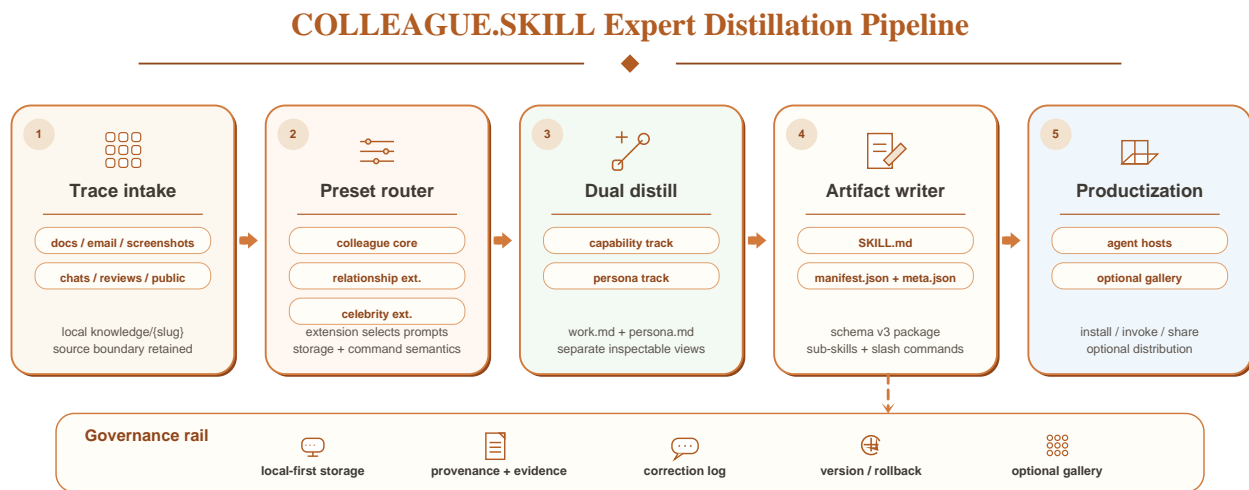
COLLEAGUE.SKILL Expert Distillation Pipeline

1
Trace intake
docs / email / screenshots
chats / reviews / public
local knowledge/{slug}
source boundary retained

2
Preset router
colleague core
relationship ext.
celebrity ext.
extension selects prompts
storage + command semantics

3
Dual distill
capability track
persona track
work.md + persona.md
separate inspectable views

4
Artifact writer
SKILL.md
manifest.json + meta.json
schema v3 package
sub-skills + slash commands

5
Productization
agent hosts
optional gallery
install / invoke / share
optional distribution

Governance rail
local-first storage
provenance + evidence
correction log
version / rollback
optional gallery